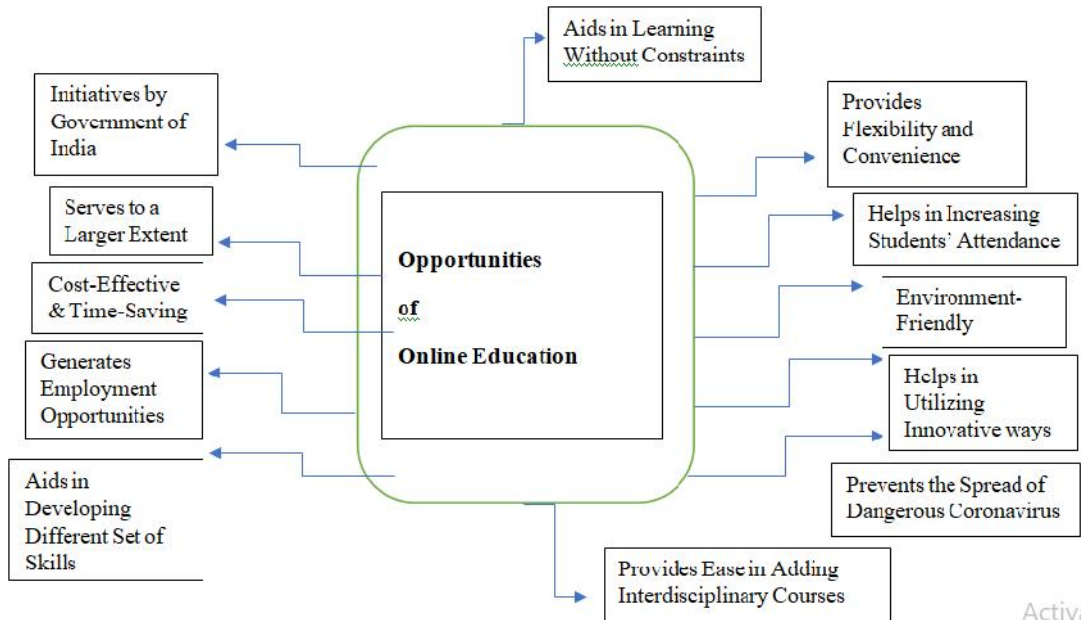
Aids in Learning Without Constraints

Initiatives by Government of India

Provides Flexibility and Convenience

Serves to a Larger Extent

Helps in Increasing Students' Attendance

Opportunities

of

Online Education

Cost-Effective & Time-Saving

Environment-Friendly

Generates Employment Opportunities

Helps in Utilizing Innovative ways

Aids in Developing Different Set of Skills

Prevents the Spread of Dangerous Coronavirus

Provides Ease in Adding Interdisciplinary Courses

Activ